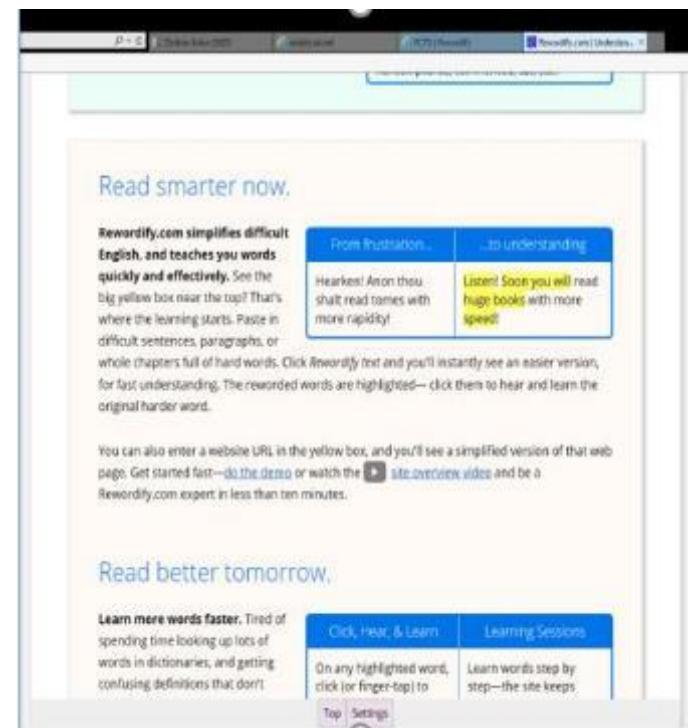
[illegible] Rewordify.com | Understan... ×

Read smarter now.

**Rewordify.com simplifies difficult English, and teaches you words quickly and effectively.** See the big yellow box near the top? That's where the learning starts. Paste in difficult sentences, paragraphs, or whole chapters full of hard words. Click *Rewordify text* and you'll instantly see an easier version, for fast understanding. The reworded words are highlighted— click them to hear and learn the original harder word.

| From frustration... | ...to understanding |
|---|---|
| Hearken! Anon thou shalt read tomes with more rapidity! | Listen! Soon you will read huge books with more speed! |

You can also enter a website URL in the yellow box, and you'll see a simplified version of that web page. Get started fast—do the demo or watch the site overview video and be a Rewordify.com expert in less than ten minutes.

Read better tomorrow.

**Learn more words faster.** Tired of spending time looking up lots of words in dictionaries, and getting confusing definitions that don't

| Click, Hear, & Learn | Learning Sessions |
|---|---|
| On any highlighted word, click (or finger-tap) to | Learn words step by step—the site keeps |

Top Settings